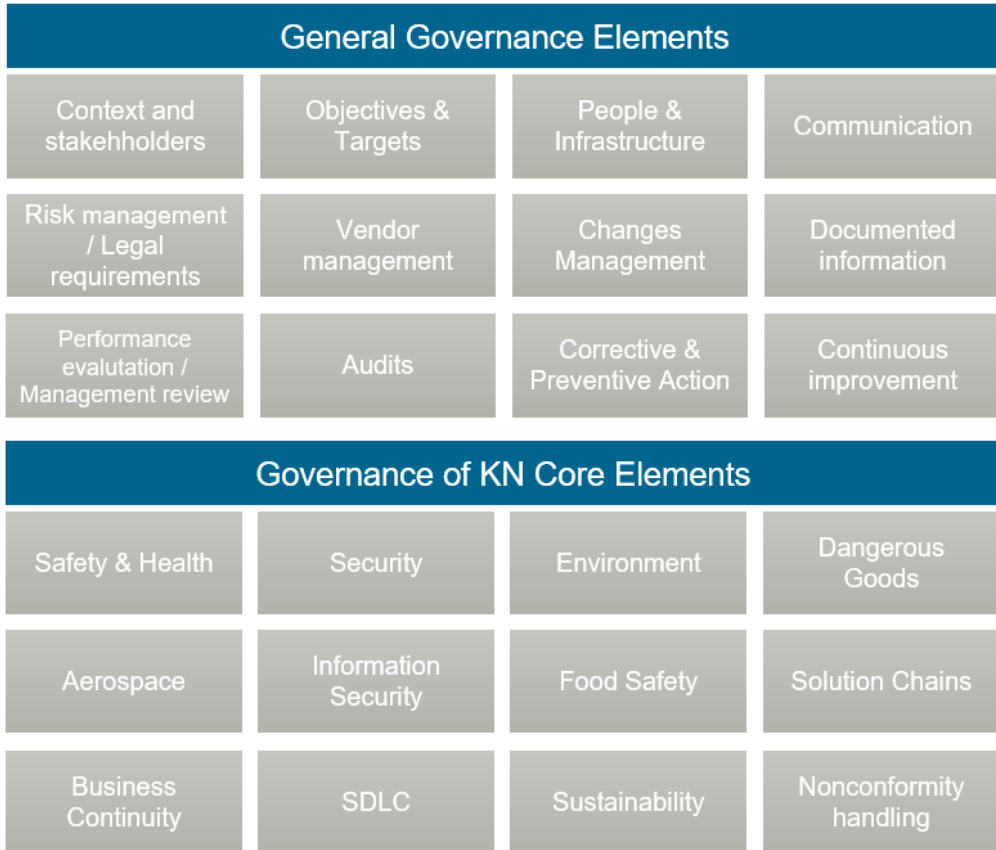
General Governance Elements

| | | | |
|---|---|---|---|
| Context and stakehholders | Objectives & Targets | People & Infrastructure | Communication |
| Risk management / Legal requirements | Vendor management | Changes Management | Documented information |
| Performance evalutation / Management review | Audits | Corrective & Preventive Action | Continuous improvement |

Governance of KN Core Elements

| | | | |
|---|---|---|---|
| Safety & Health | Security | Environment | Dangerous Goods |
| Aerospace | Information Security | Food Safety | Solution Chains |
| Business Continuity | SDLC | Sustainability | Nonconformity handling |